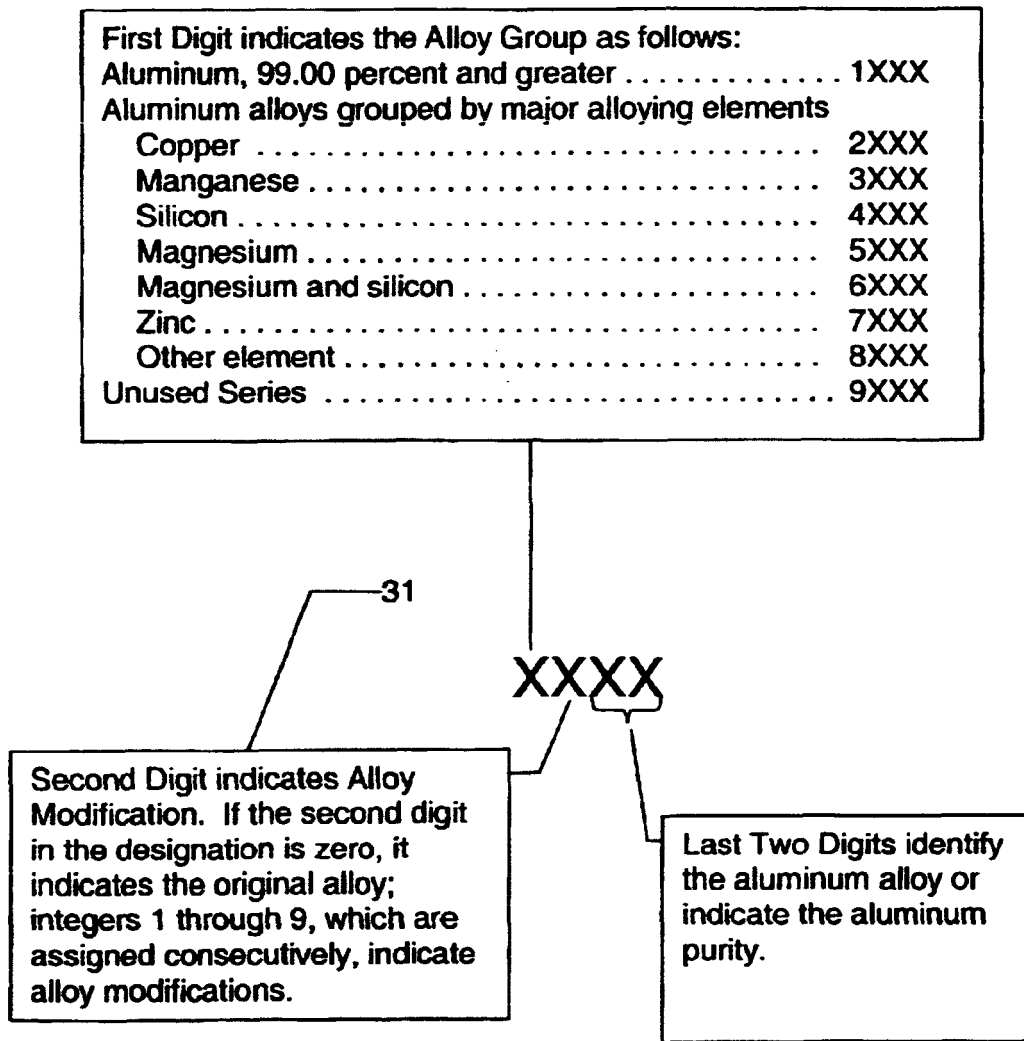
First Digit indicates the Alloy Group as follows:
Aluminum, 99.00 percent and greater . . . . . . . . . . 1XXX
Aluminum alloys grouped by major alloying elements
Copper . . . . . . . . . . . . . . . . . . . . . . . . . . 2XXX
Manganese . . . . . . . . . . . . . . . . . . . . . . 3XXX
Silicon . . . . . . . . . . . . . . . . . . . . . . . . . . 4XXX
Magnesium . . . . . . . . . . . . . . . . . . . . . . 5XXX
Magnesium and silicon . . . . . . . . . . . . . 6XXX
Zinc . . . . . . . . . . . . . . . . . . . . . . . . . . . . 7XXX
Other element . . . . . . . . . . . . . . . . . . . . 8XXX
Unused Series . . . . . . . . . . . . . . . . . . . . . . 9XXX

31

XXXX

Second Digit indicates Alloy Modification. If the second digit in the designation is zero, it indicates the original alloy; integers 1 through 9, which are assigned consecutively, indicate alloy modifications.

Last Two Digits identify the aluminum alloy or indicate the aluminum purity.